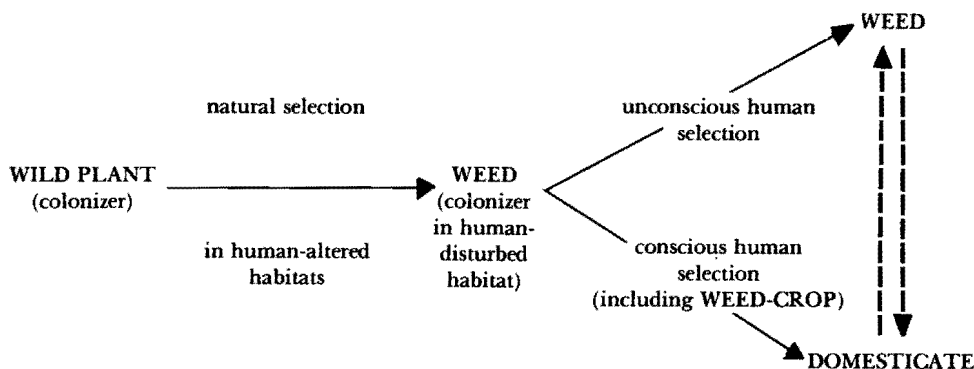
WEED

natural selection

unconscious human selection

WILD PLANT (colonizer)

WEED (colonizer in human-disturbed habitat)

in human-altered habitats

conscious human selection (including WEED-CROP)

DOMESTICATE